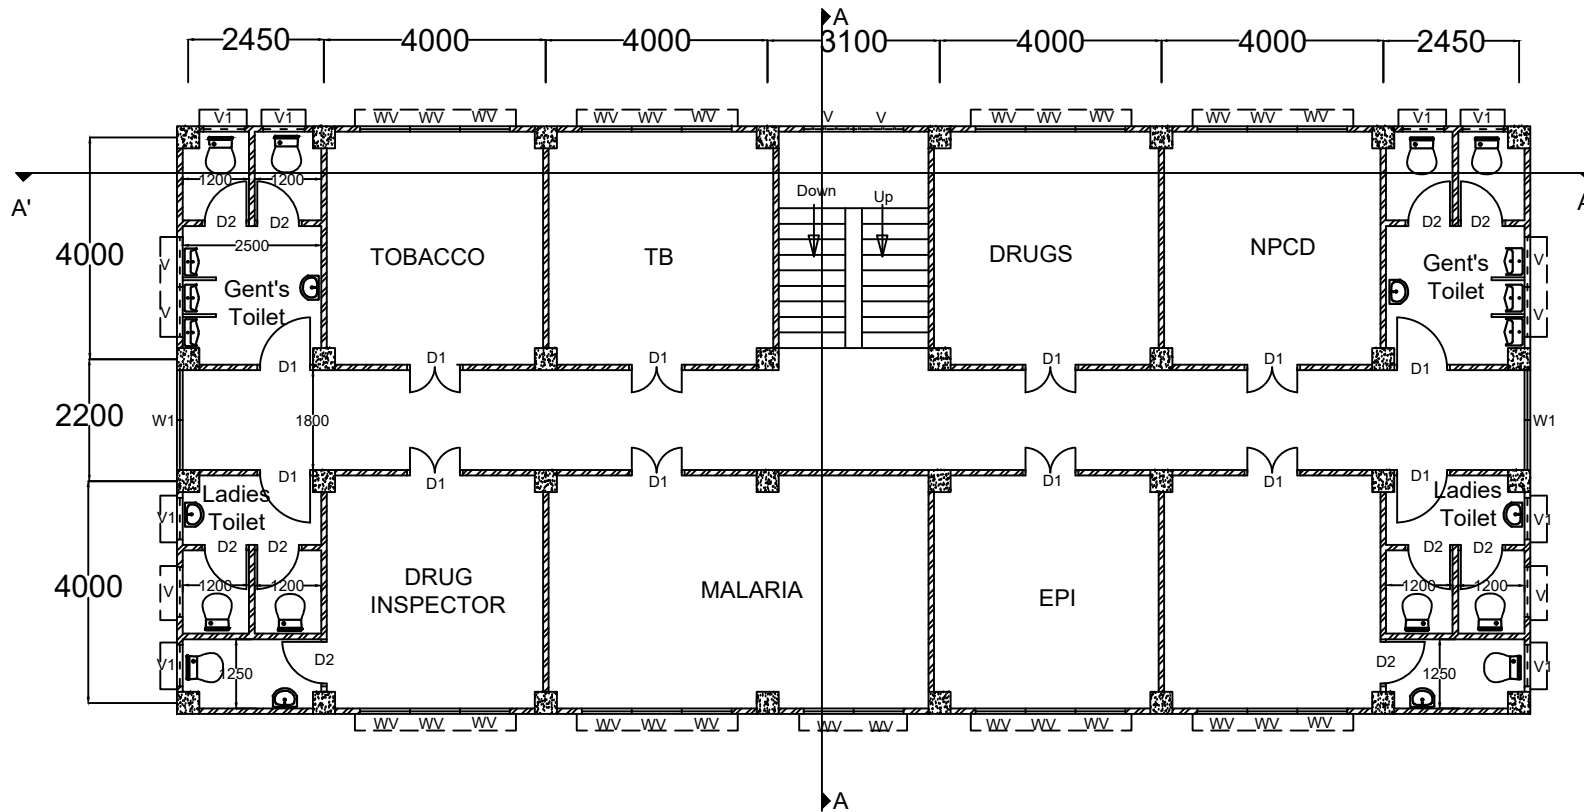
A

2450 4000 4000 3100 4000 4000 2450

V1 V1 WV WV WV WV WV WV V V WV WV WV WV WV WV V1 V1

A' A

1200 1200 Down Up

D2 D2 D2 D2

2500

4000 TOBACCO TB DRUGS NPCD

V Gent's Toilet V Gent's Toilet V

V V

D1 D1 D1 D1 D1 D1

2200 W1 1800 W1

D1 D1 D1 D1 D1 D1

Ladies Toilet Ladies Toilet

V1 V1

D2 D2 D2 D2

4000 V 1200 1200 DRUG INSPECTOR MALARIA EPI 1200 1200 V

V1 1250 D2 D2 1250 V1

WV WV WV WV WV WV WV WV WV WV WV WV WV WV

A